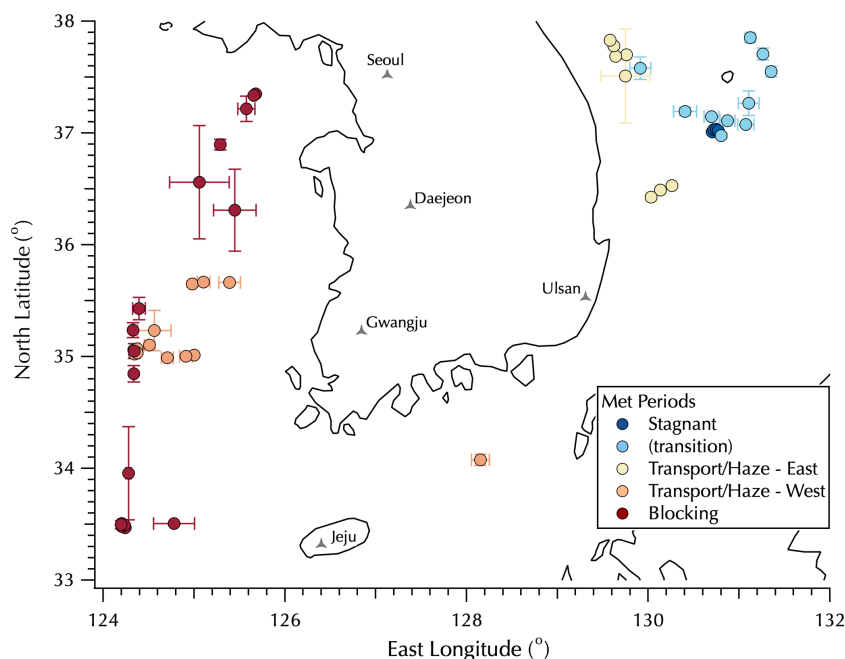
Seoul
Daejeon
Ulsan
Gwangju
Jeju

Met Periods
Stagnant
(transition)
Transport/Haze - East
Transport/Haze - West
Blocking

North Latitude ($^{o}$)
38
37
36
35
34
33

East Longitude ($^{o}$)
124
126
128
130
132